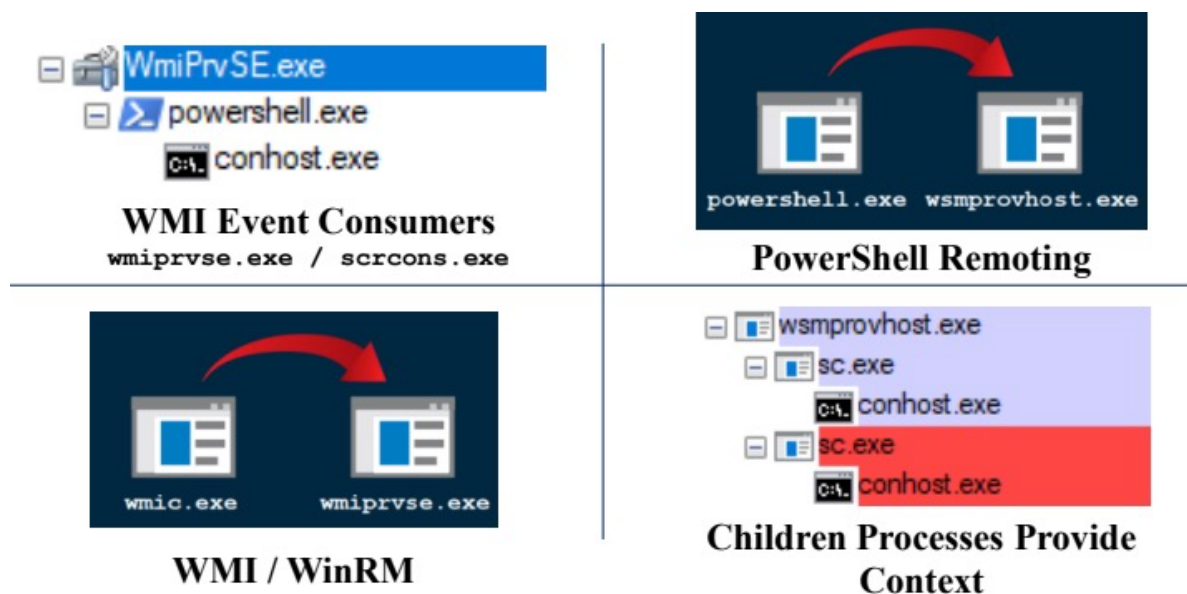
WmiPrvSE.exe
powershell.exe
C:\ conhost.exe

WMI Event Consumers
wmiprvse.exe / scrcons.exe

powershell.exe wsmprovhost.exe

PowerShell Remoting

wmic.exe wmiprvse.exe

WMI / WinRM

wsmprovhost.exe
sc.exe
C:\ conhost.exe
sc.exe
C:\ conhost.exe

Children Processes Provide Context